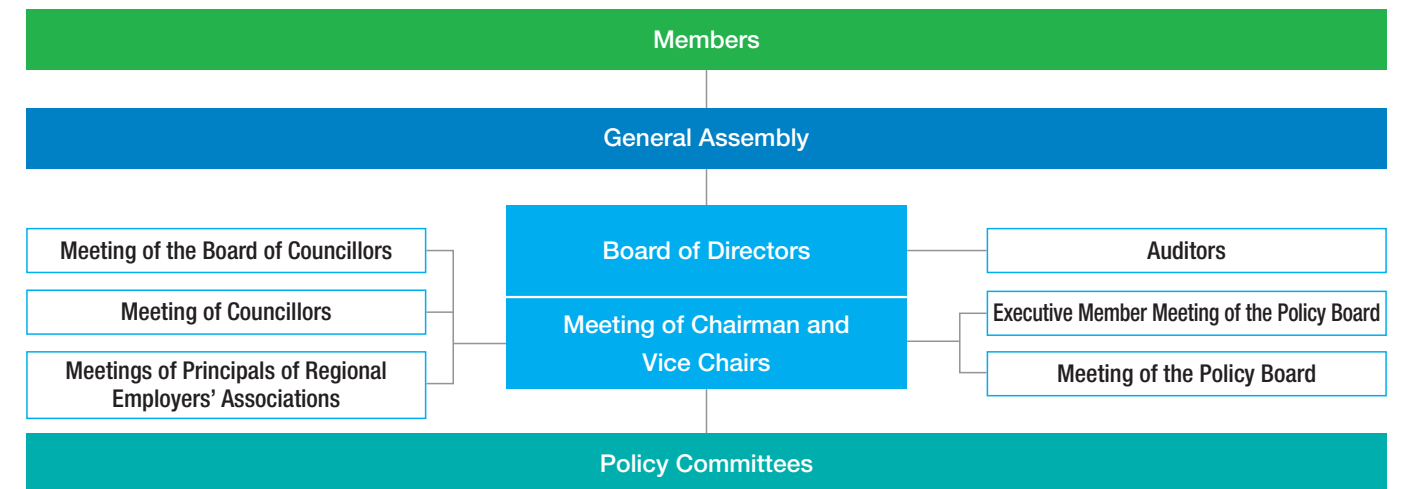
Members

General Assembly

Meeting of the Board of Councillors

Meeting of Councillors

Meetings of Principals of Regional Employers' Associations

Board of Directors

Meeting of Chairman and Vice Chairs

Auditors

Executive Member Meeting of the Policy Board

Meeting of the Policy Board

Policy Committees